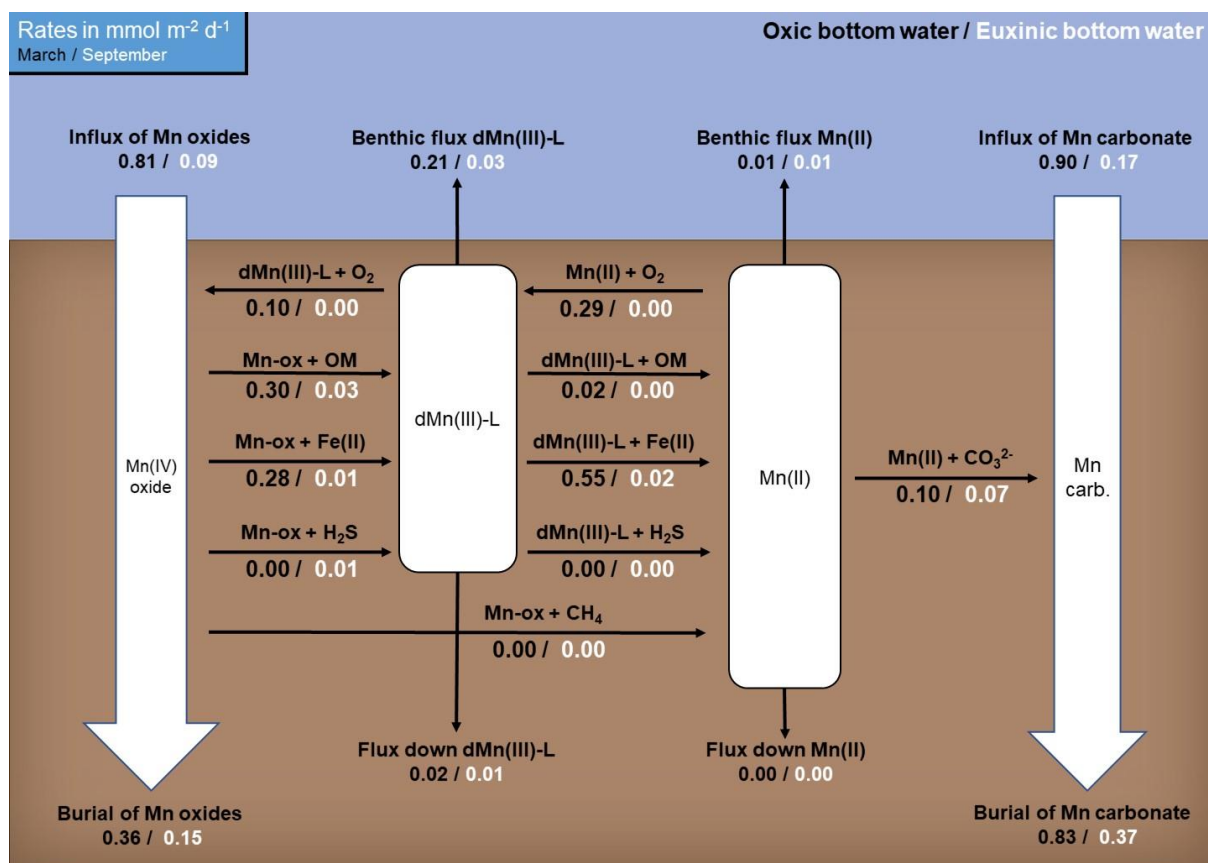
Rates in mmol m$^{-2}$ d$^{-1}$
March / September

Oxic bottom water / Euxinic bottom water

Influx of Mn oxides
0.81 / 0.09

Benthic flux dMn(III)-L
0.21 / 0.03

Benthic flux Mn(II)
0.01 / 0.01

Influx of Mn carbonate
0.90 / 0.17

dMn(III)-L + $O_2$
0.10 / 0.00

Mn(II) + $O_2$
0.29 / 0.00

Mn-ox + OM
0.30 / 0.03

dMn(III)-L + OM
0.02 / 0.00

dMn(III)-L

Mn(IV) oxide

Mn-ox + Fe(II)
0.28 / 0.01

dMn(III)-L + Fe(II)
0.55 / 0.02

Mn(II)

Mn(II) + $CO_3^{2-}$
0.10 / 0.07

Mn carb.

Mn-ox + $H_2S$
0.00 / 0.01

dMn(III)-L + $H_2S$
0.00 / 0.00

Mn-ox + $CH_4$
0.00 / 0.00

Flux down dMn(III)-L
0.02 / 0.01

Flux down Mn(II)
0.00 / 0.00

Burial of Mn oxides
0.36 / 0.15

Burial of Mn carbonate
0.83 / 0.37